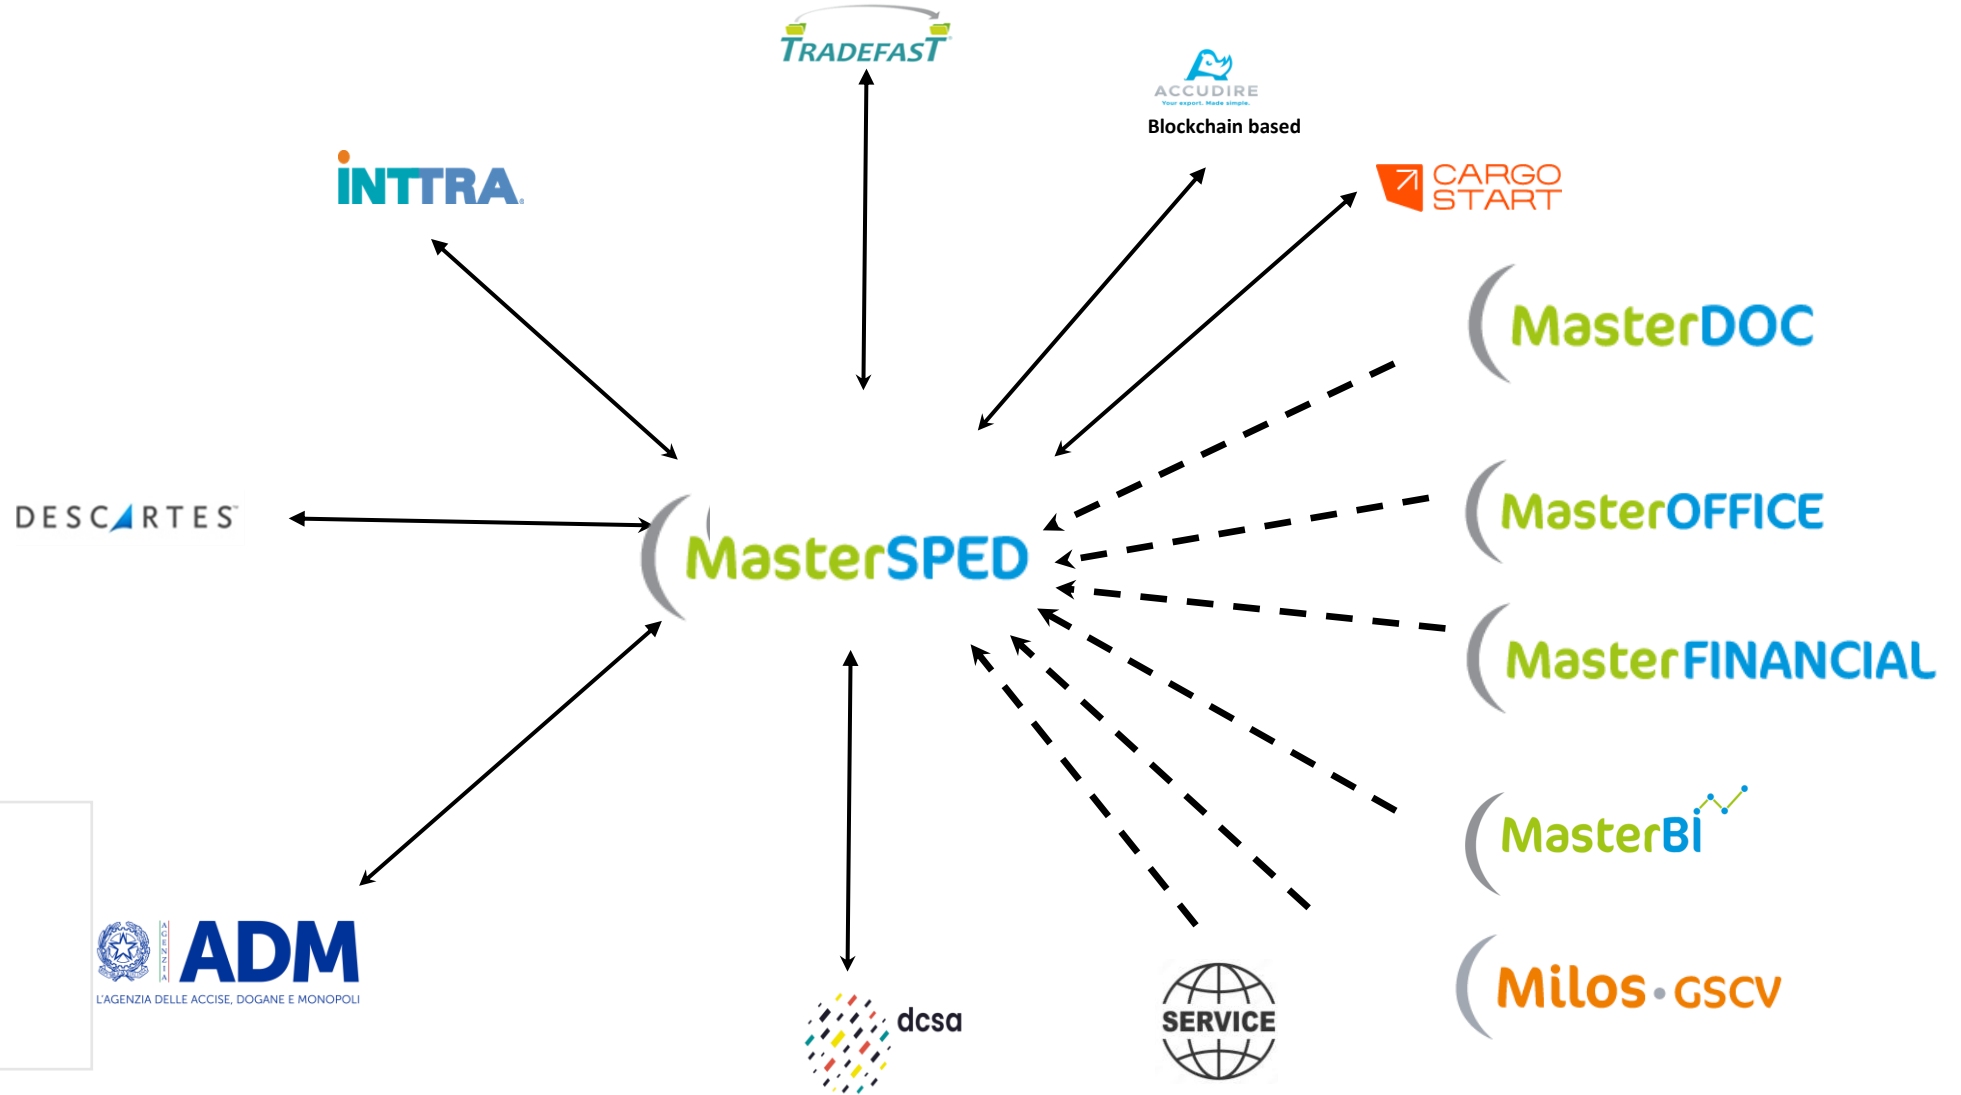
TRADEFAST

ACCUDIRE
Your export. Made simple.
Blockchain based

INTTRA

CARGO START

MasterDOC

DESCARTES

MasterSPED

MasterOFFICE

MasterFINANCIAL

MasterBI

ADM
AGENZIA
L'AGENZIA DELLE ACCISE, DOGANE E MONOPOLI

dcsa

SERVICE

Milos·GSCV